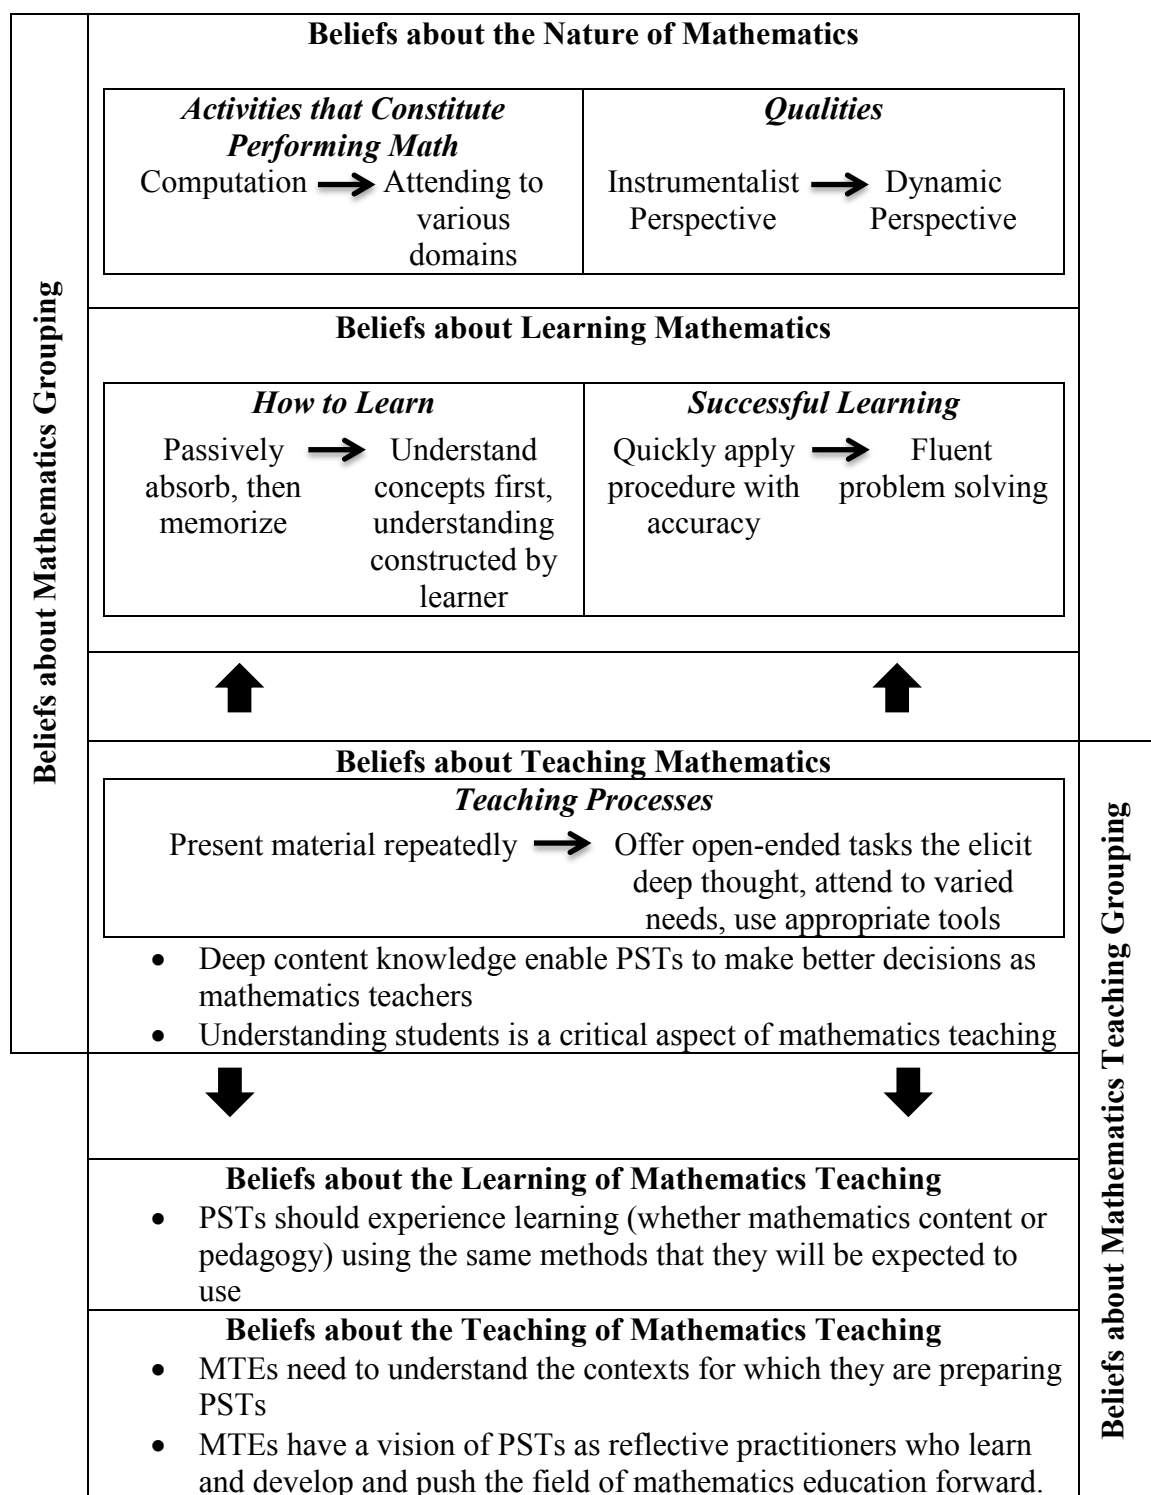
Beliefs about Mathematics Grouping

Beliefs about the Nature of Mathematics

| *Activities that Constitute Performing Math* | *Qualities* |
|---|---|
| Computation → Attending to various domains | Instrumentalist Perspective → Dynamic Perspective |

Beliefs about Learning Mathematics

| *How to Learn* | *Successful Learning* |
|---|---|
| Passively absorb, then memorize → Understand concepts first, understanding constructed by learner | Quickly apply procedure with accuracy → Fluent problem solving |

Beliefs about Teaching Mathematics

*Teaching Processes*

Present material repeatedly → Offer open-ended tasks the elicit deep thought, attend to varied needs, use appropriate tools

- Deep content knowledge enable PSTs to make better decisions as mathematics teachers
- Understanding students is a critical aspect of mathematics teaching

Beliefs about the Learning of Mathematics Teaching

- PSTs should experience learning (whether mathematics content or pedagogy) using the same methods that they will be expected to use

Beliefs about the Teaching of Mathematics Teaching

- MTEs need to understand the contexts for which they are preparing PSTs
- MTEs have a vision of PSTs as reflective practitioners who learn and develop and push the field of mathematics education forward.

Beliefs about Mathematics Teaching Grouping